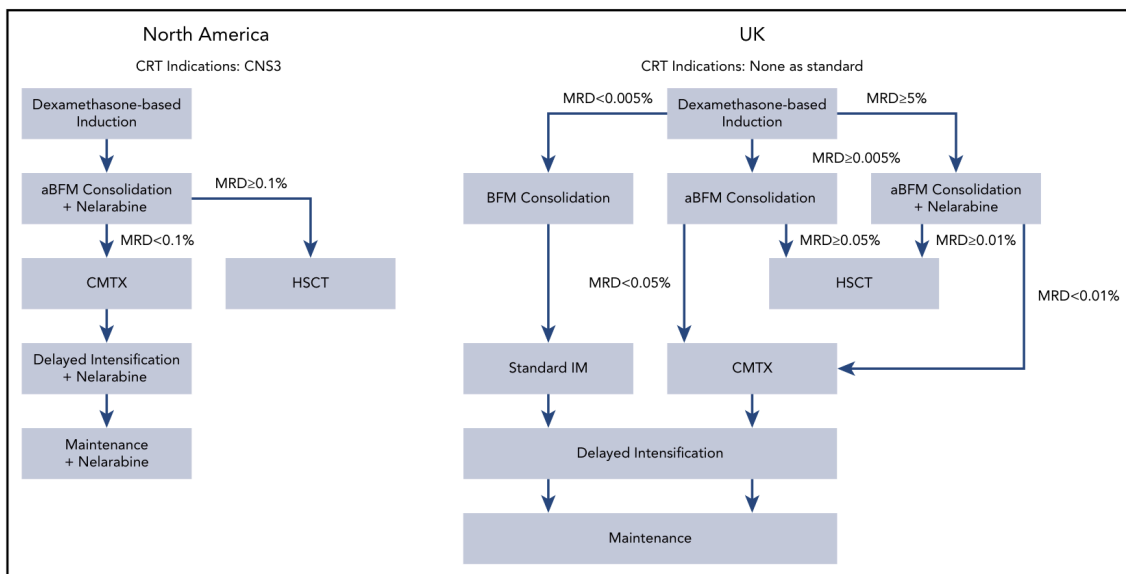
North America

CRT Indications: CNS3

Dexamethasone-based Induction

aBFM Consolidation + Nelarabine

MRD≥0.1%

MRD<0.1%

CMTX

HSCT

Delayed Intensification + Nelarabine

Maintenance + Nelarabine

UK

CRT Indications: None as standard

MRD<0.005%

Dexamethasone-based Induction

MRD≥5%

MRD≥0.005%

BFM Consolidation

aBFM Consolidation

aBFM Consolidation + Nelarabine

MRD≥0.05%

MRD≥0.01%

MRD<0.05%

HSCT

MRD<0.01%

Standard IM

CMTX

Delayed Intensification

Maintenance